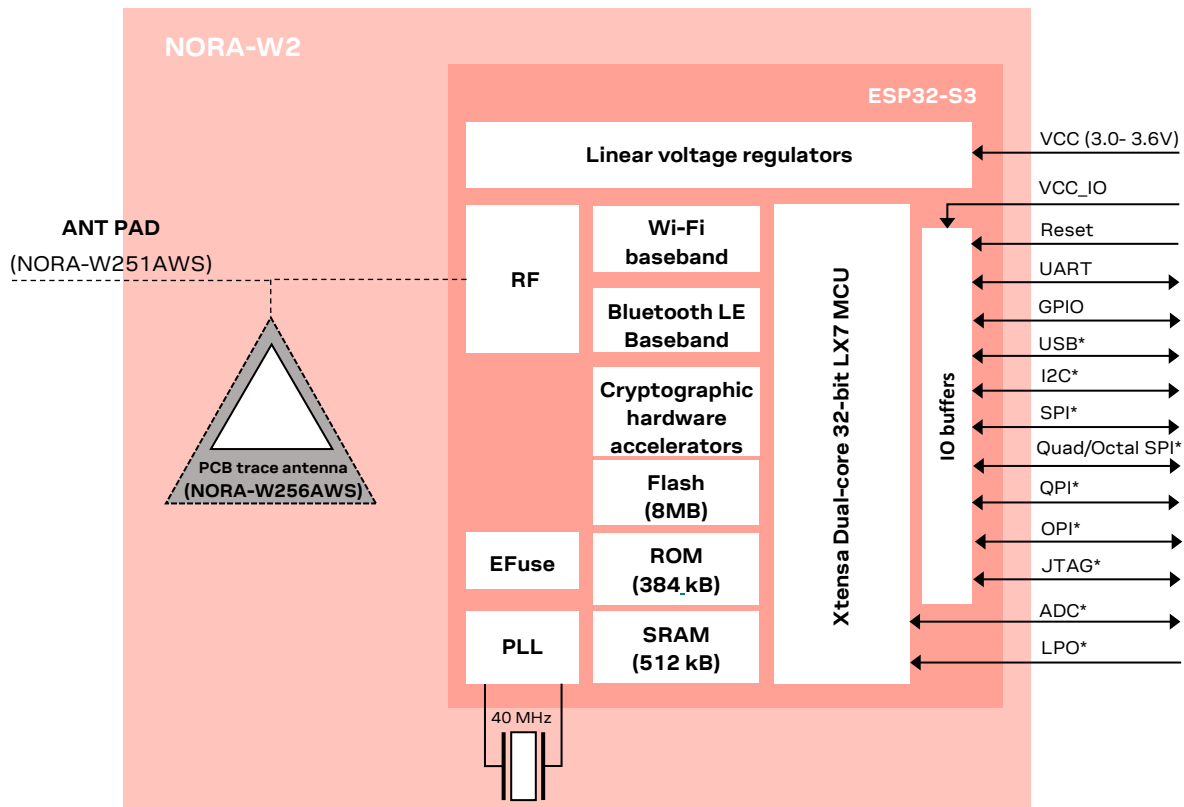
NORA-W2

ESP32-S3

Linear voltage regulators

VCC (3.0- 3.6V)

VCC_IO

ANT PAD
(NORA-W251AWS)

RF

Wi-Fi baseband

Bluetooth LE Baseband

Cryptographic hardware accelerators

Flash (8MB)

ROM (384 kB)

SRAM (512 kB)

EFuse

PLL

40 MHz

Xtensa Dual-core 32-bit LX7 MCU

IO buffers

PCB trace antenna (NORA-W256AWS)

Reset
UART
GPIO
USB*
I2C*
SPI*
Quad/Octal SPI*
QPI*
OPI*
JTAG*
ADC*
LPO*